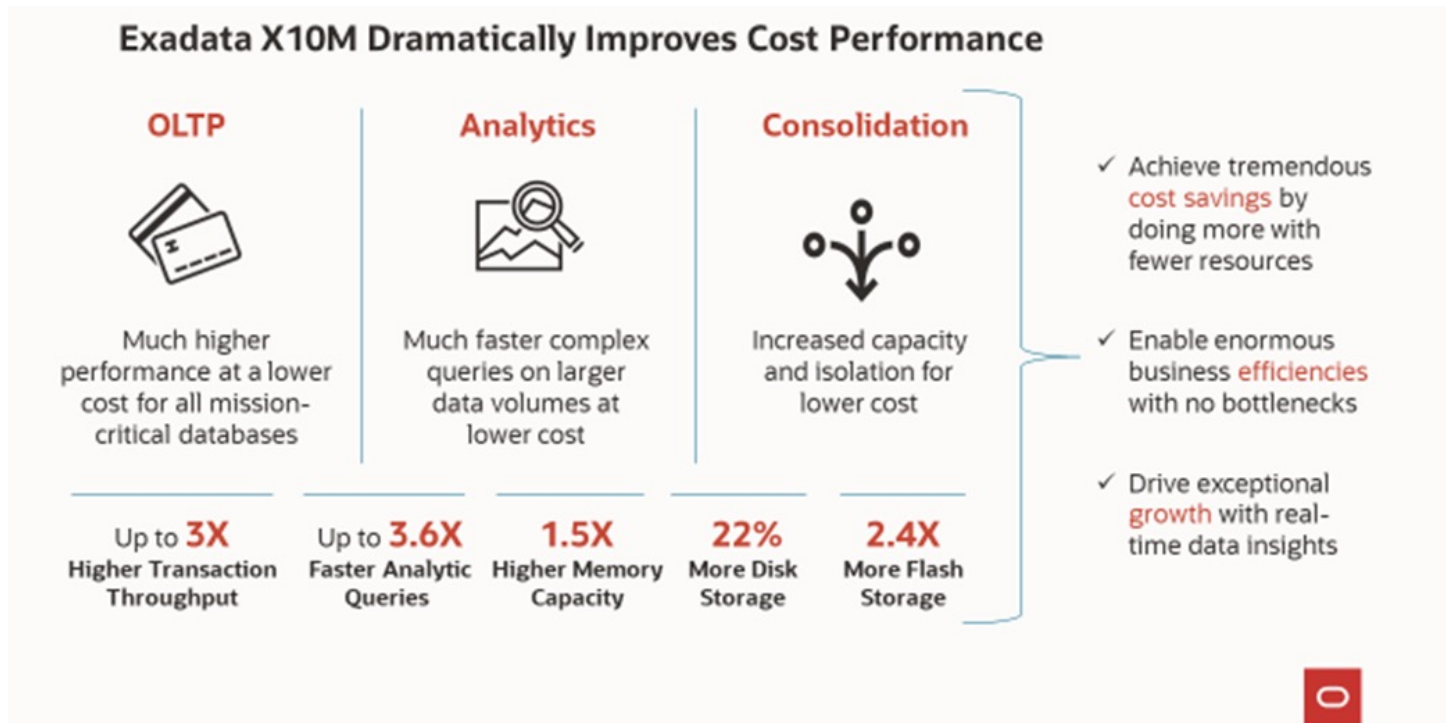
Exadata X10M Dramatically Improves Cost Performance

OLTP

Much higher performance at a lower cost for all mission-critical databases

Analytics

Much faster complex queries on larger data volumes at lower cost

Consolidation

Increased capacity and isolation for lower cost

Up to 3X
Higher Transaction Throughput

Up to 3.6X
Faster Analytic Queries

1.5X
Higher Memory Capacity

22%
More Disk Storage

2.4X
More Flash Storage

✓ Achieve tremendous cost savings by doing more with fewer resources

✓ Enable enormous business efficiencies with no bottlenecks

✓ Drive exceptional growth with real-time data insights